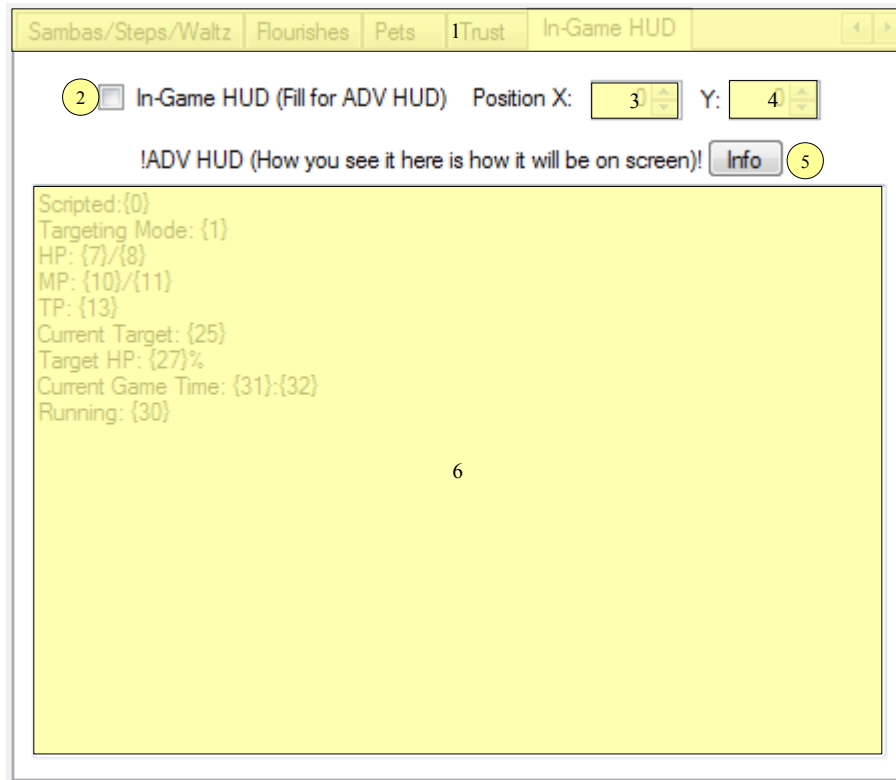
Sambas/Steps/Waltz | Flourishes | Pets | 1Trust | In-Game HUD

2 In-Game HUD (Fill for ADV HUD) Position X: 3 Y: 4

!ADV HUD (How you see it here is how it will be on screen)! Info 5

Scripted:{0}
Targeting Mode: {1}
HP: {7}/{8}
MP: {10}/{11}
TP: {13}
Current Target: {25}
Target HP: {27}%
Current Game Time: {31}:{32}
Running: {30}

6